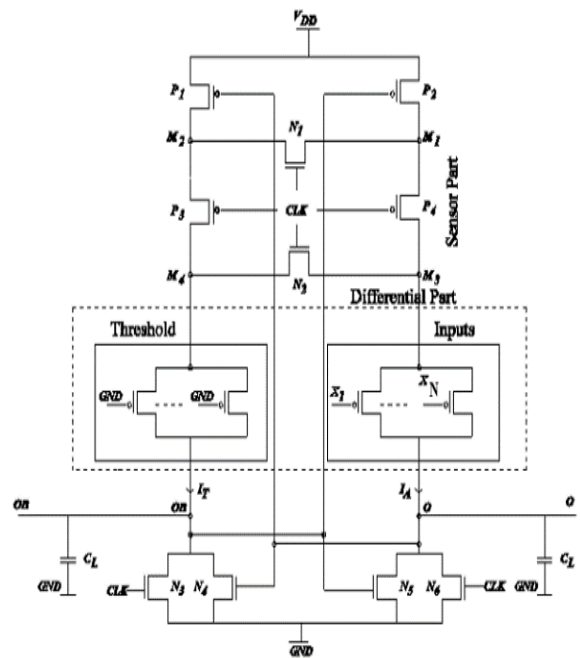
$V_{DD}$

$P_1$

$P_2$

$M_2$

$N_1$

$M_1$

$P_3$

$CLK$

$P_4$

Sensor Part

$M_4$

$N_2$

$M_3$

Differential Part

Threshold

Inputs

GND

GND

$X_1$

$X_N$

$OB$

$OB$

$I_T$

$I_A$

$O$

$O$

$C_L$

$C_L$

GND

GND

CLK

$N_3$

$N_4$

$N_5$

$N_6$

CLK

GND